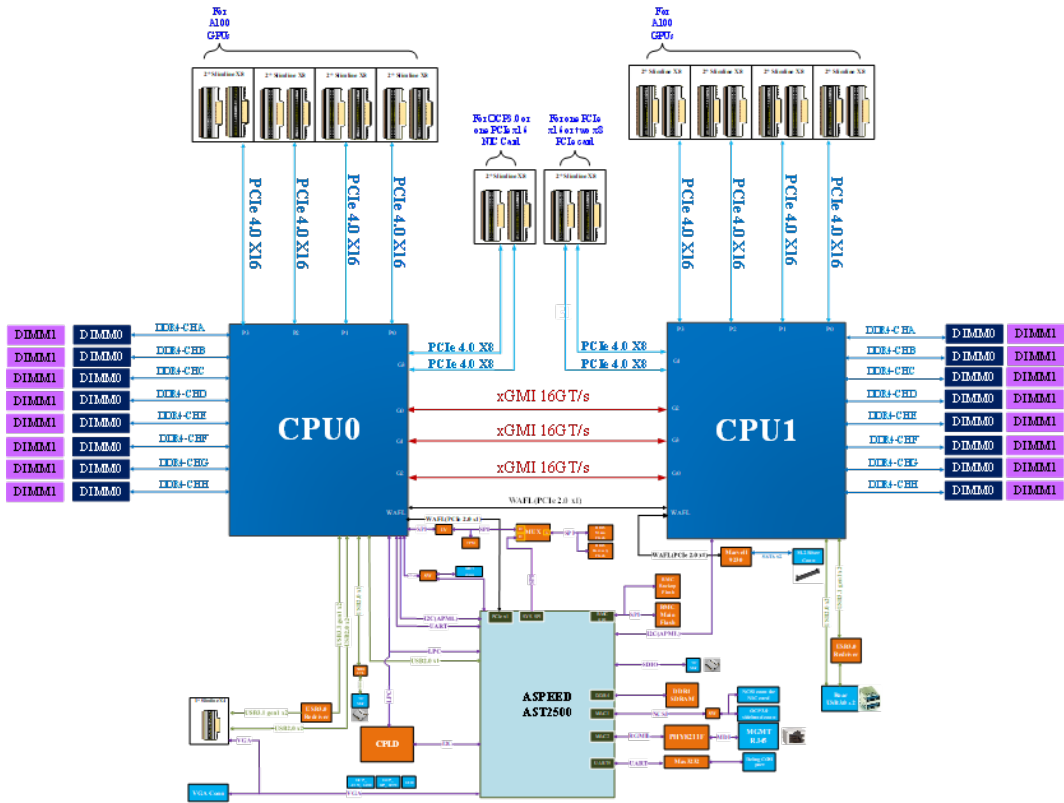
For A100 GPUs

2* Slimline X8 | 2* Slimline X8 | 2* Slimline X8 | 2* Slimline X8

For A100 GPUs

2* Slimline X8 | 2* Slimline X8 | 2* Slimline X8 | 2* Slimline X8

For OCP3.0 or one PCIe x16 NIC Card

2* Slimline X8

For one PCIe x16 or two x8 PCIe card

2* Slimline X8

PCIe 4.0 X16
PCIe 4.0 X16
PCIe 4.0 X16
PCIe 4.0 X16

PCIe 4.0 X16
PCIe 4.0 X16
PCIe 4.0 X16
PCIe 4.0 X16

| DIMM1 | DIMM0 | DDR4-CHA |
| DIMM1 | DIMM0 | DDR4-CHB |
| DIMM1 | DIMM0 | DDR4-CHC |
| DIMM1 | DIMM0 | DDR4-CHD |
| DIMM1 | DIMM0 | DDR4-CHE |
| DIMM1 | DIMM0 | DDR4-CHF |
| DIMM1 | DIMM0 | DDR4-CHG |
| DIMM1 | DIMM0 | DDR4-CHH |

CPU0

PCIe 4.0 X8
PCIe 4.0 X8

PCIe 4.0 X8
PCIe 4.0 X8

xGMI 16GT/s
xGMI 16GT/s
xGMI 16GT/s

CPU1

WAFL(PCIe 2.0 x1)

| DDR4-CHA | DIMM0 | DIMM1 |
| DDR4-CHB | DIMM0 | DIMM1 |
| DDR4-CHC | DIMM0 | DIMM1 |
| DDR4-CHD | DIMM0 | DIMM1 |
| DDR4-CHE | DIMM0 | DIMM1 |
| DDR4-CHF | DIMM0 | DIMM1 |
| DDR4-CHG | DIMM0 | DIMM1 |
| DDR4-CHH | DIMM0 | DIMM1 |

WAFL(PCIe 2.0 x1)

MUX

WAFL(PCIe 2.0 x1)

Marvell 9230

M.2 Riser Card

BMC Backup Flash

BMC Main Flash

I2C(APML)

UART

LPC

USB2.0 x1

ASPEED AST2500

DDR4 SDRAM

NCSI

MGMT RJ-45

UART

Mux IC

CPLD

VGA

USB3.0 Hub/riser

USB2.0 Riser

Rear USB3.0 x2

VGA Conn